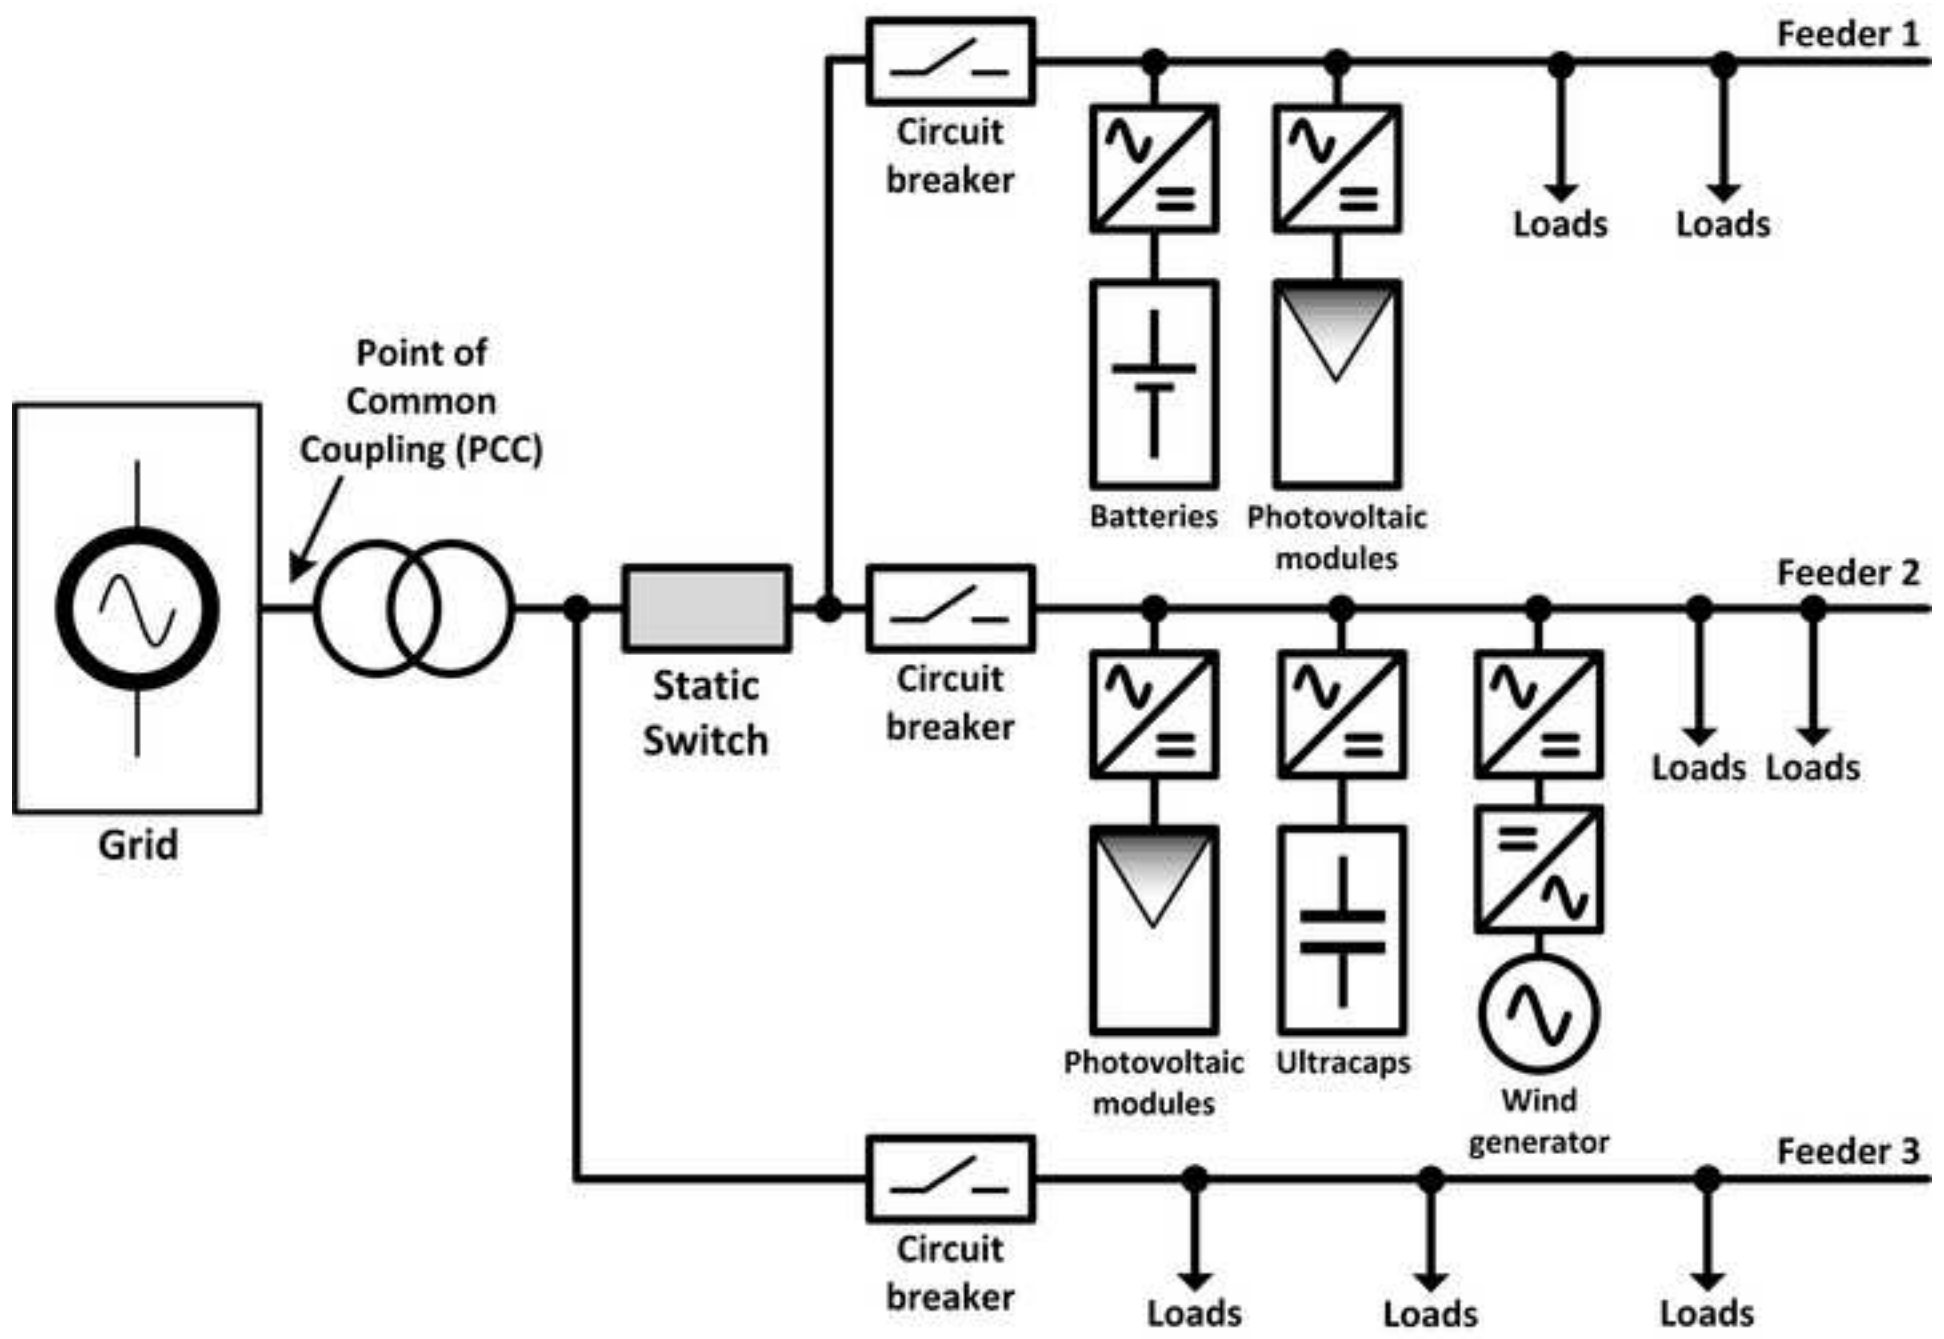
Feeder 1

Circuit breaker

Loads

Loads

Batteries

Photovoltaic modules

Point of Common Coupling (PCC)

Grid

Static Switch

Feeder 2

Circuit breaker

Loads

Loads

Photovoltaic modules

Ultracaps

Wind generator

Feeder 3

Circuit breaker

Loads

Loads

Loads